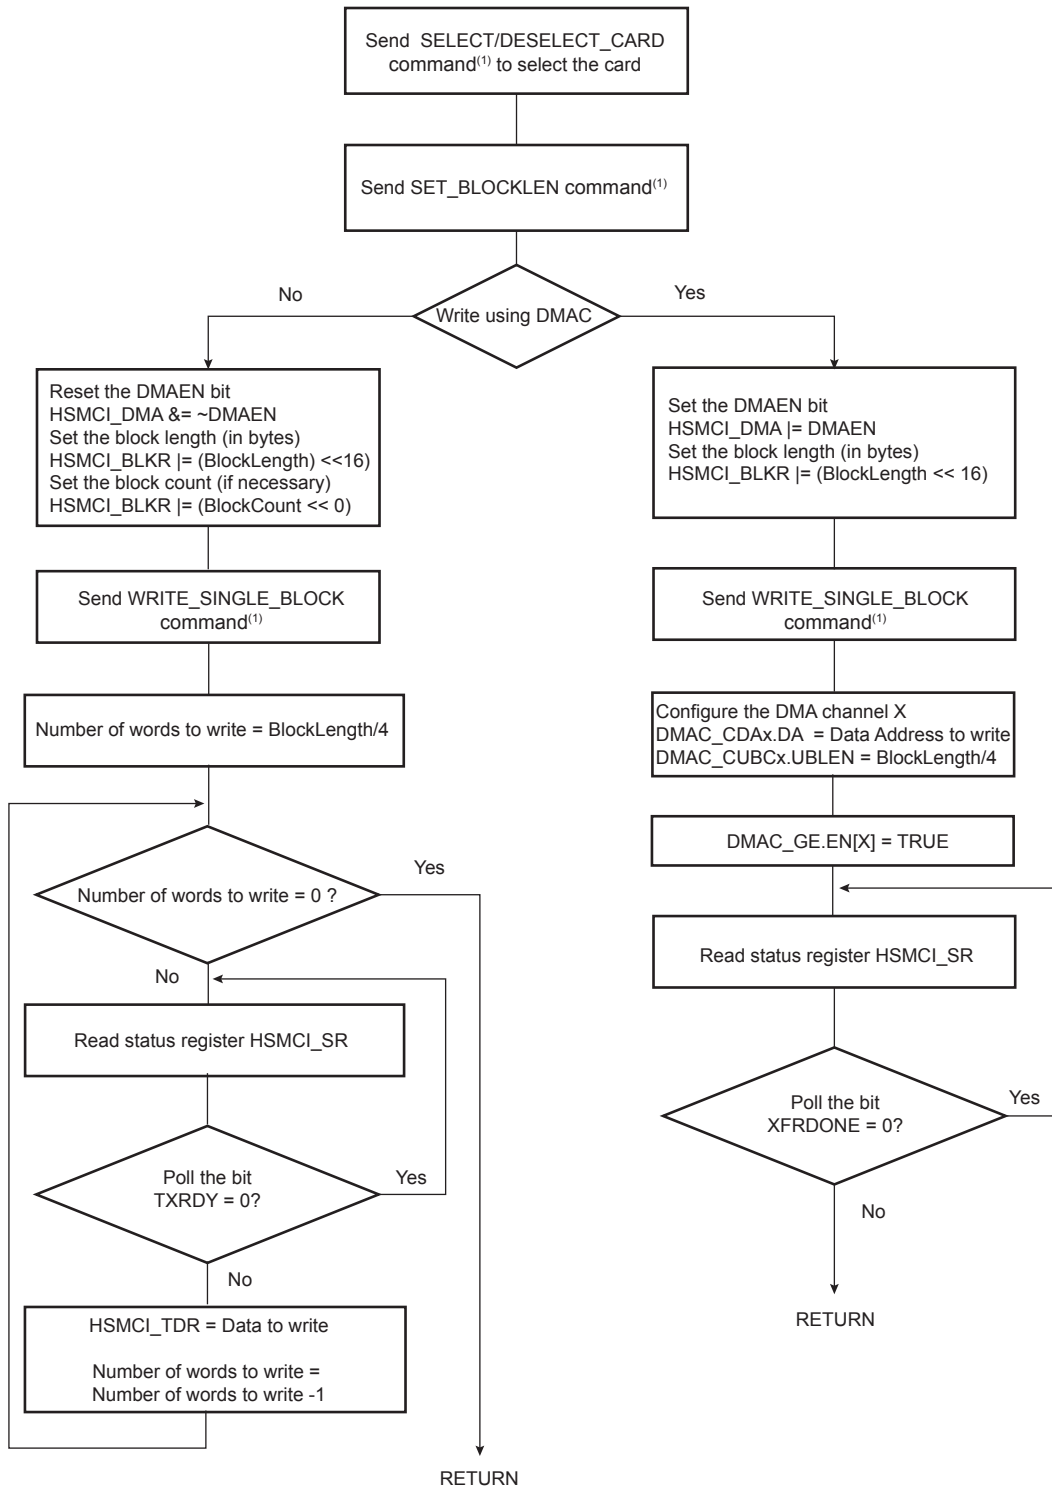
Send SELECT/DESELECT_CARD command$^{(1)}$ to select the card

Send SET_BLOCKLEN command$^{(1)}$

No

Write using DMAC

Yes

Reset the DMAEN bit
HSMCI_DMA &= ~DMAEN
Set the block length (in bytes)
HSMCI_BLKR |= (BlockLength) <<16)
Set the block count (if necessary)
HSMCI_BLKR |= (BlockCount << 0)

Send WRITE_SINGLE_BLOCK command$^{(1)}$

Number of words to write = BlockLength/4

Number of words to write = 0 ?

Yes

No

Read status register HSMCI_SR

Poll the bit TXRDY = 0?

Yes

No

HSMCI_TDR = Data to write

Number of words to write = Number of words to write -1

RETURN

Set the DMAEN bit
HSMCI_DMA |= DMAEN
Set the block length (in bytes)
HSMCI_BLKR |= (BlockLength << 16)

Send WRITE_SINGLE_BLOCK command$^{(1)}$

Configure the DMA channel X
DMAC_CDAx.DA = Data Address to write
DMAC_CUBCx.UBLEN = BlockLength/4

DMAC_GE.EN[X] = TRUE

Read status register HSMCI_SR

Poll the bit XFRDONE = 0?

Yes

No

RETURN